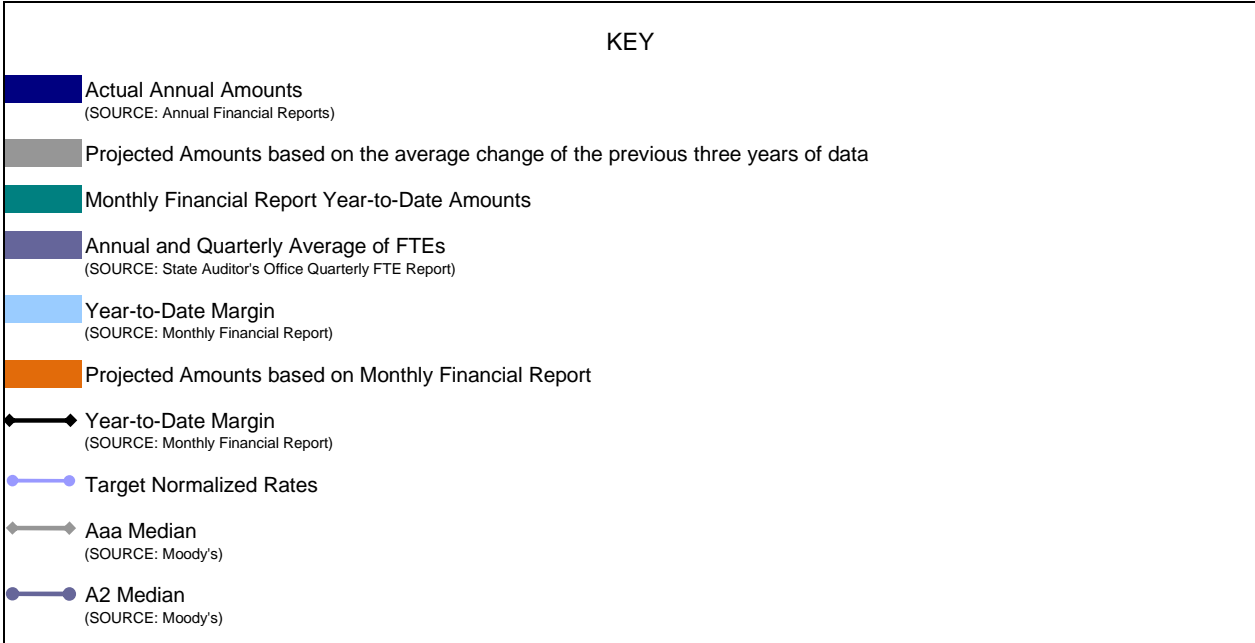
KEY

Actual Annual Amounts
(SOURCE: Annual Financial Reports)

Projected Amounts based on the average change of the previous three years of data

Monthly Financial Report Year-to-Date Amounts

Annual and Quarterly Average of FTEs
(SOURCE: State Auditor's Office Quarterly FTE Report)

Year-to-Date Margin
(SOURCE: Monthly Financial Report)

Projected Amounts based on Monthly Financial Report

Year-to-Date Margin
(SOURCE: Monthly Financial Report)

Target Normalized Rates

Aaa Median
(SOURCE: Moody's)

A2 Median
(SOURCE: Moody's)